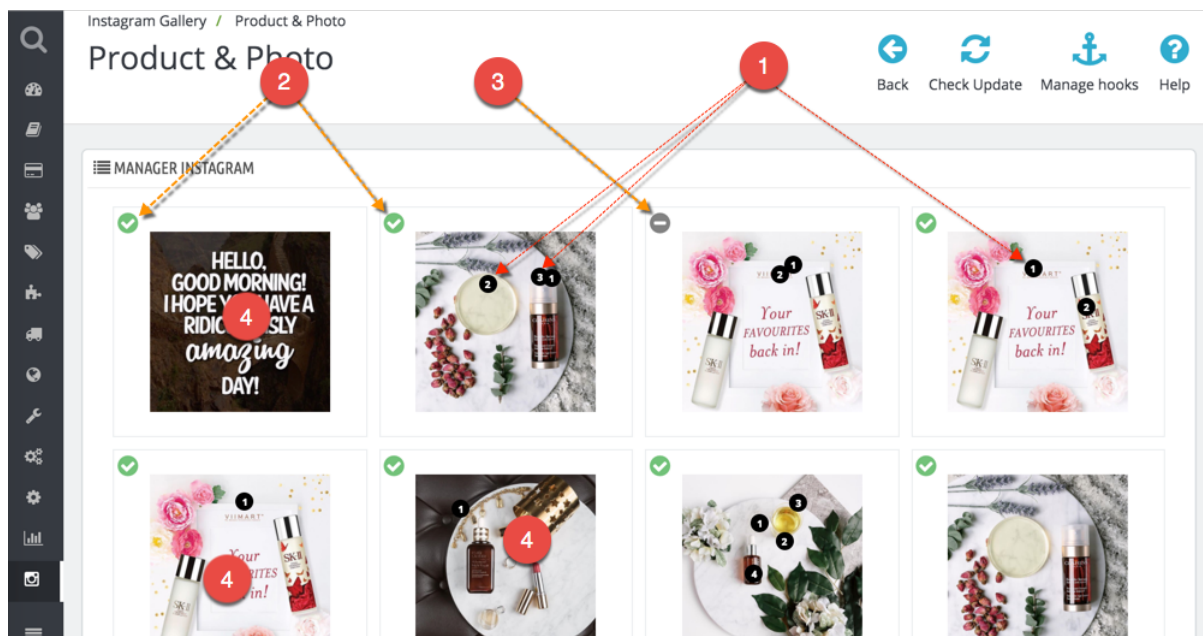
Instagram Gallery / Product & Photo

Product & Photo

Back Check Update Manage hooks Help

1 2 3

MANAGER INSTAGRAM

HELLO, GOOD MORNING! I HOPE Y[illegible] HAVE A RIDIC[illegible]SLY amazing DAY!

4

2 3 1

2 1

Your FAVOURITES back in!

1 2

Your FAVOURITES back in!

1

Your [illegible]URITES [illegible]in!

4

1

4

3 1 2 4